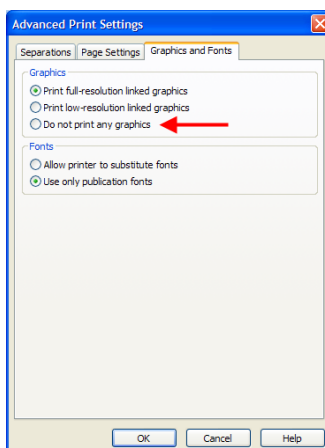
Advanced Print Settings

Separations | Page Settings | Graphics and Fonts

Graphics
Print full-resolution linked graphics
Print low-resolution linked graphics
Do not print any graphics

Fonts
Allow printer to substitute fonts
Use only publication fonts

OK | Cancel | Help